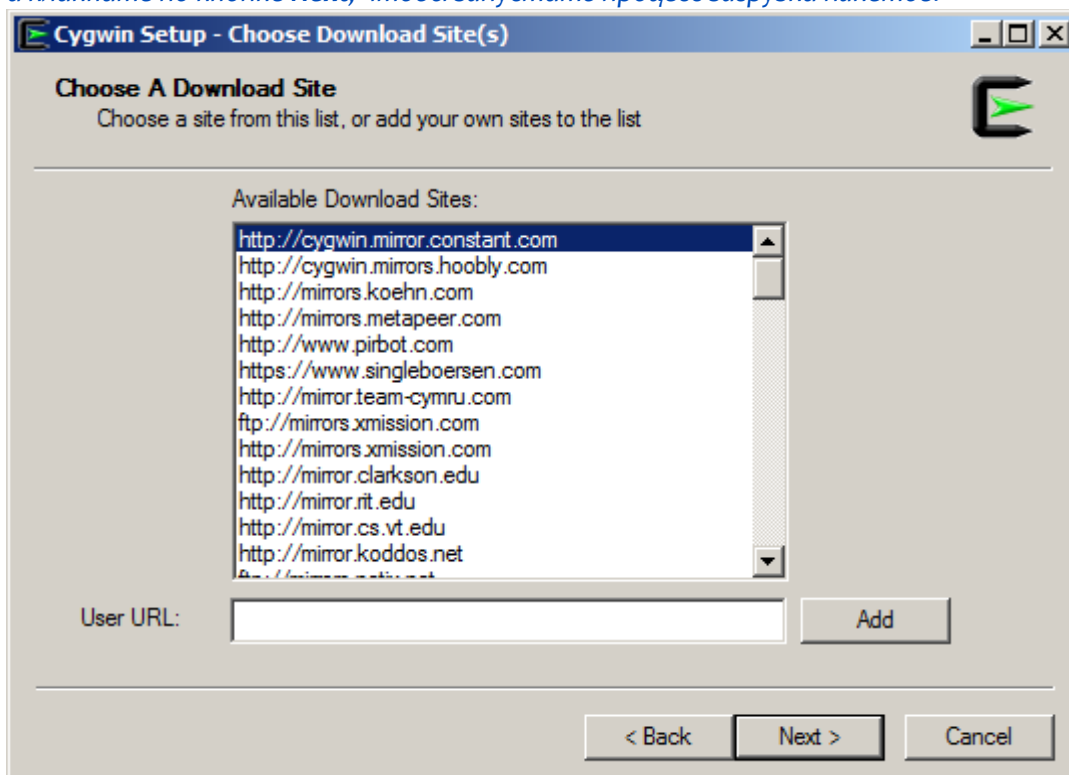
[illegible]

Cygwin Setup - Choose Download Site(s)

Choose A Download Site
Choose a site from this list, or add your own sites to the list

Available Download Sites:

http://cygwin.mirror.constant.com
http://cygwin.mirrors.hoobly.com
http://mirrors.koehn.com
http://mirrors.metapeer.com
http://www.pirbot.com
https://www.singleboersen.com
http://mirror.team-cymru.com
ftp://mirrors.xmission.com
http://mirrors.xmission.com
http://mirror.clarkson.edu
http://mirror.rit.edu
http://mirror.cs.vt.edu
http://mirror.koddos.net
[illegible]

User URL:

Add

< Back
Next >
Cancel